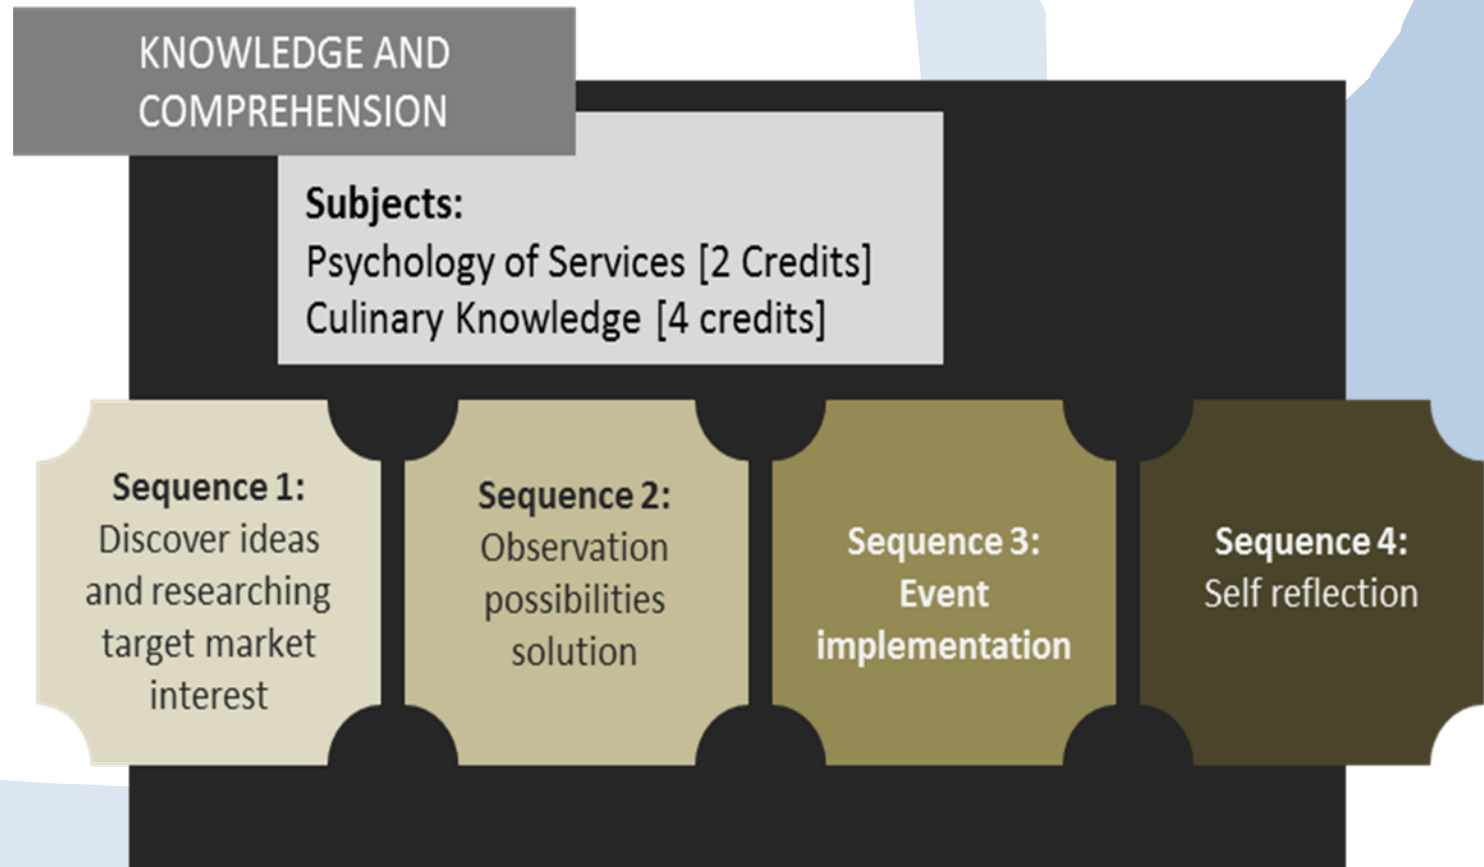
KNOWLEDGE AND COMPREHENSION

Subjects:
Psychology of Services [2 Credits]
Culinary Knowledge [4 credits]

Sequence 1:
Discover ideas and researching target market interest

Sequence 2:
Observation possibilities solution

Sequence 3:
Event implementation

Sequence 4:
Self reflection